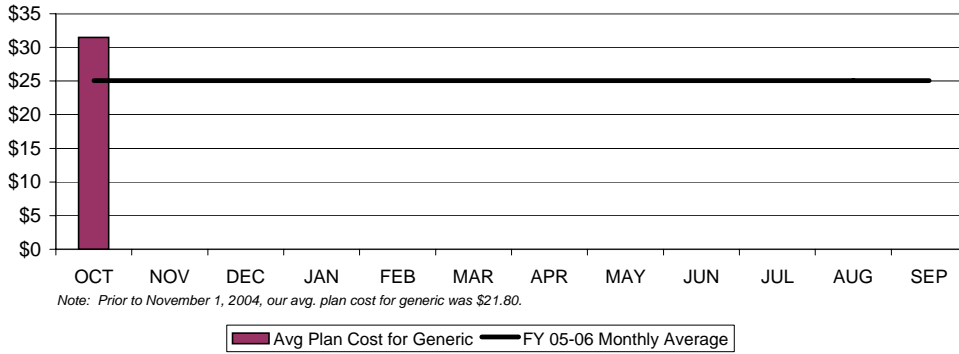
\$35
\$30
\$25
\$20
\$15
\$10
\$5
\$0

OCT NOV DEC JAN FEB MAR APR MAY JUN JUL AUG SEP

Note: Prior to November 1, 2004, our avg. plan cost for generic was \$21.80.

Avg Plan Cost for Generic
FY 05-06 Monthly Average